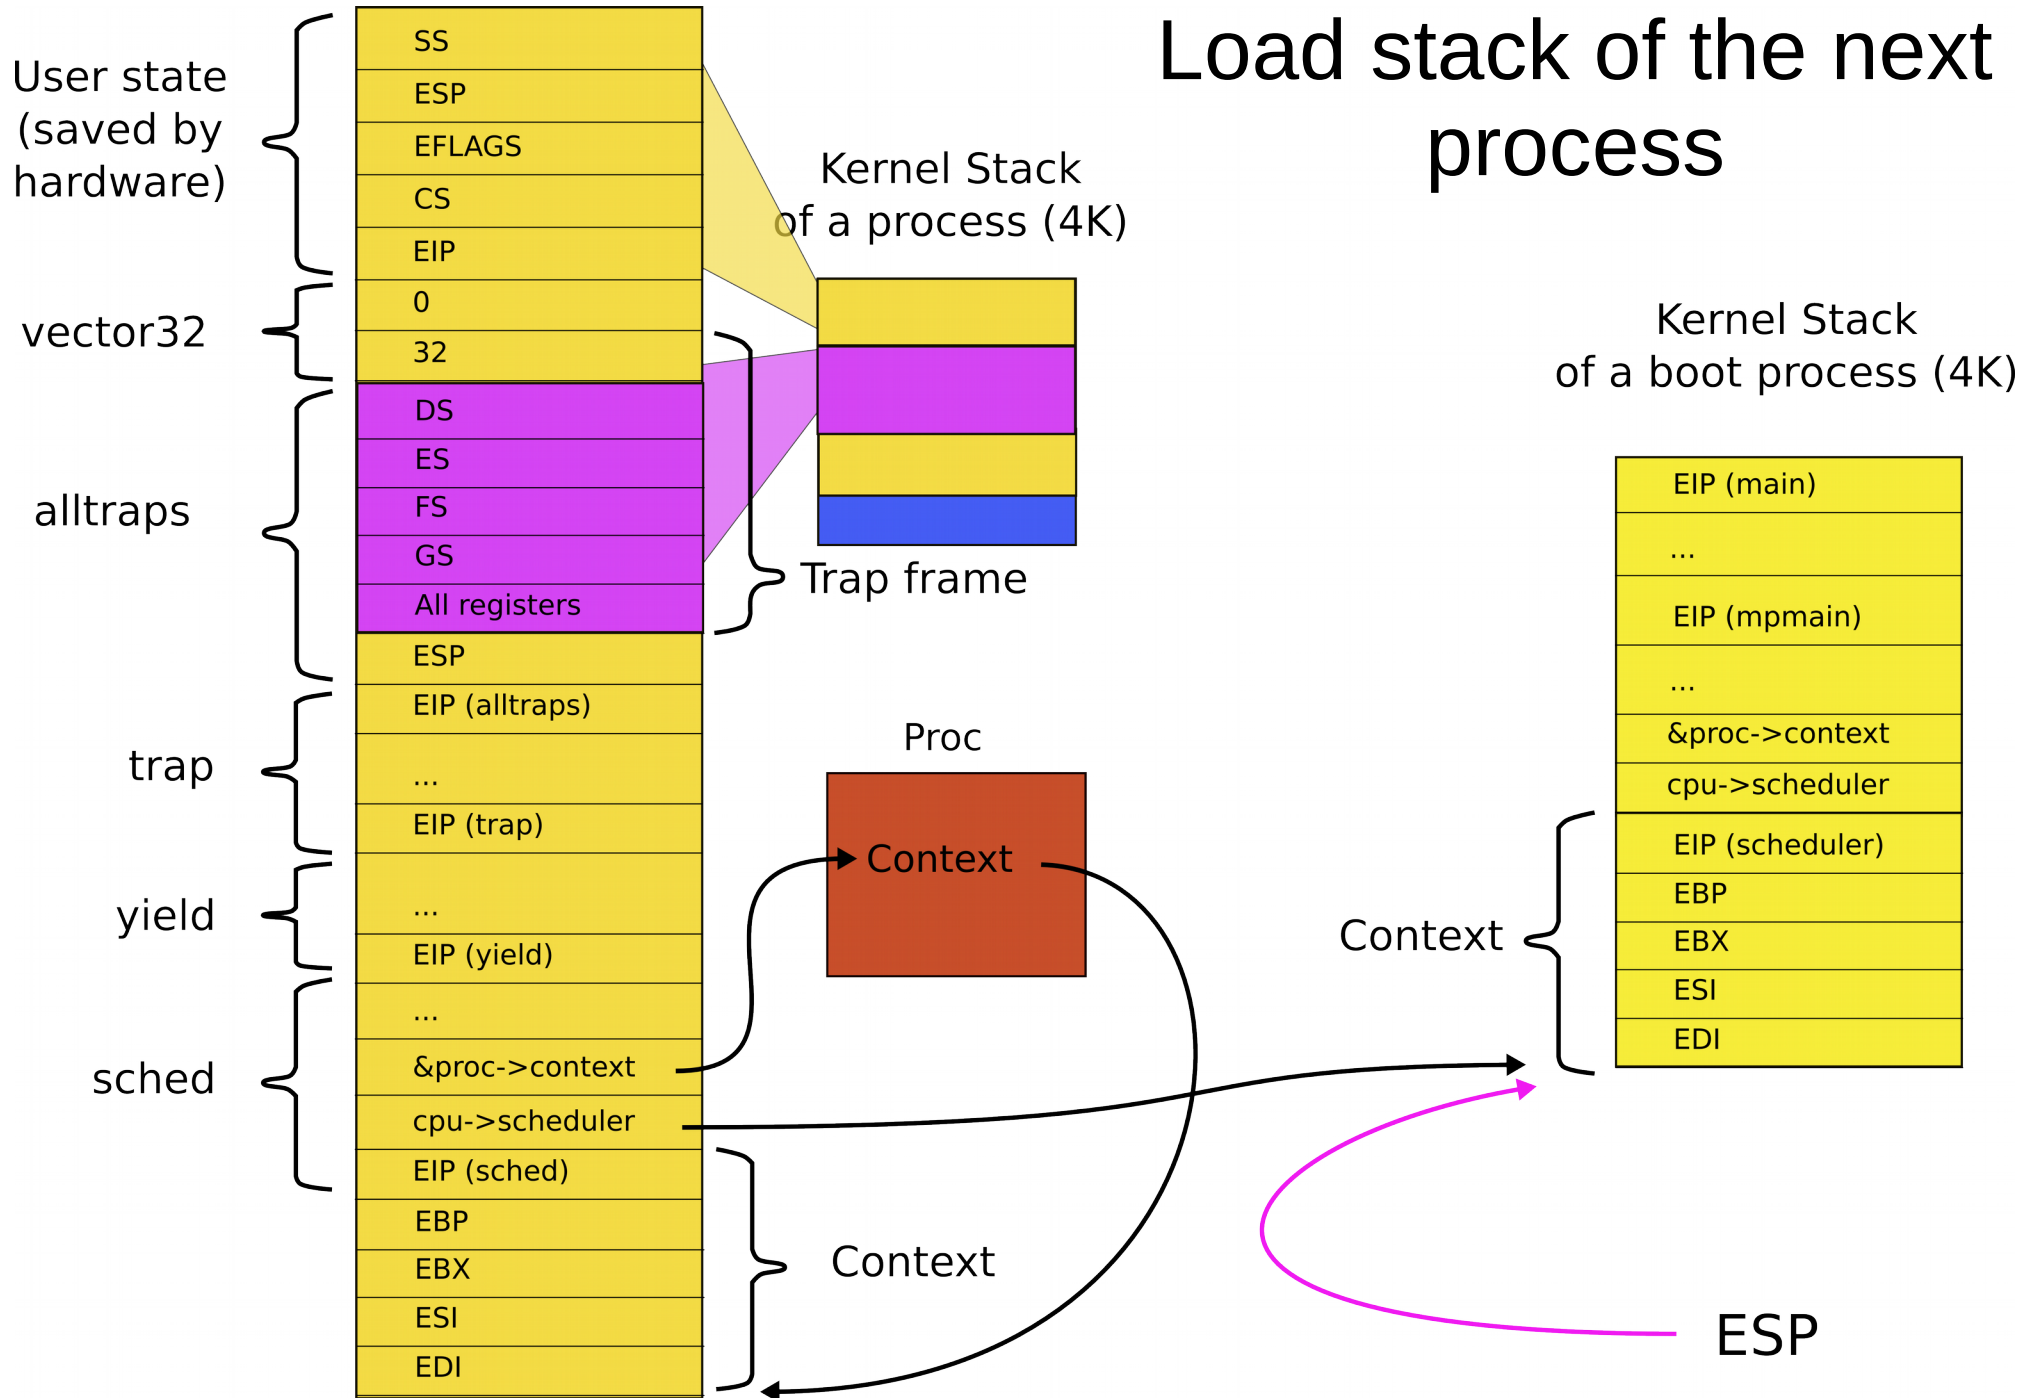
Load stack of the next process

User state (saved by hardware)

vector32

alltraps

trap

yield

sched

| SS |
|---|
| ESP |
| EFLAGS |
| CS |
| EIP |
| 0 |
| 32 |
| DS |
| ES |
| FS |
| GS |
| All registers |
| ESP |
| EIP (alltraps) |
| ... |
| EIP (trap) |
| ... |
| EIP (yield) |
| ... |
| &proc->context |
| cpu->scheduler |
| EIP (sched) |
| EBP |
| EBX |
| ESI |
| EDI |

Kernel Stack of a process (4K)

Trap frame

Proc

Context

Context

Kernel Stack of a boot process (4K)

| EIP (main) |
|---|
| ... |
| EIP (mpmain) |
| ... |
| &proc->context |
| cpu->scheduler |
| EIP (scheduler) |
| EBP |
| EBX |
| ESI |
| EDI |

Context

ESP